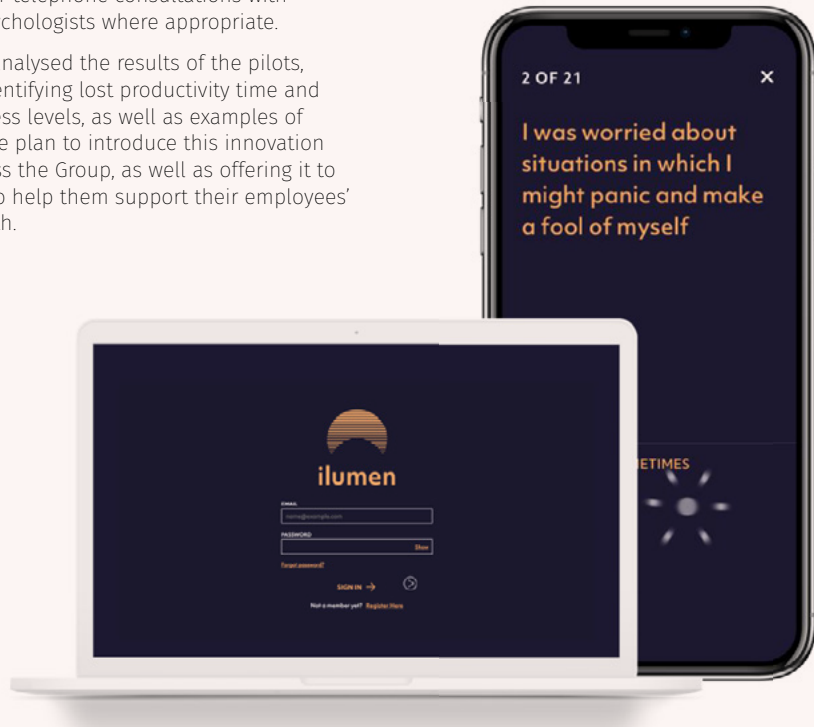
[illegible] telephone consultations with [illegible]chologists where appropriate.

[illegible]nalysed the results of the pilots, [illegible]entifying lost productivity time and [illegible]ess levels, as well as examples of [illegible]e plan to introduce this innovation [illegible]ss the Group, as well as offering it to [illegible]o help them support their employees' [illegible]h.

2 OF 21

×

I was worried about situations in which I might panic and make a fool of myself

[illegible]ETIMES

ilumen

EMAIL

name@example.com

PASSWORD

Show

Forgot password?

SIGN IN →

Not a member yet? Register Here